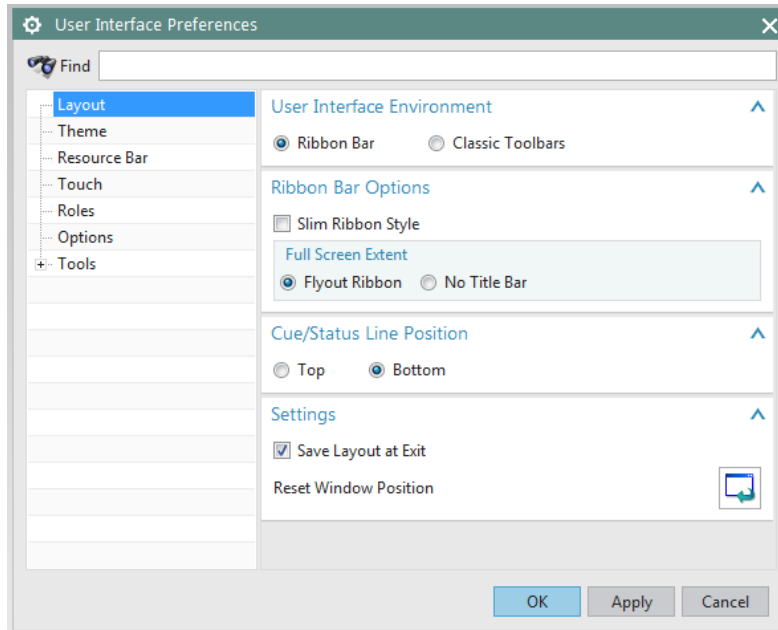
User Interface Preferences

Find

Layout
Theme
Resource Bar
Touch
Roles
Options
Tools

User Interface Environment

Ribbon Bar
Classic Toolbars

Ribbon Bar Options

Slim Ribbon Style

Full Screen Extent

Flyout Ribbon
No Title Bar

Cue/Status Line Position

Top
Bottom

Settings

Save Layout at Exit

Reset Window Position

OK
Apply
Cancel